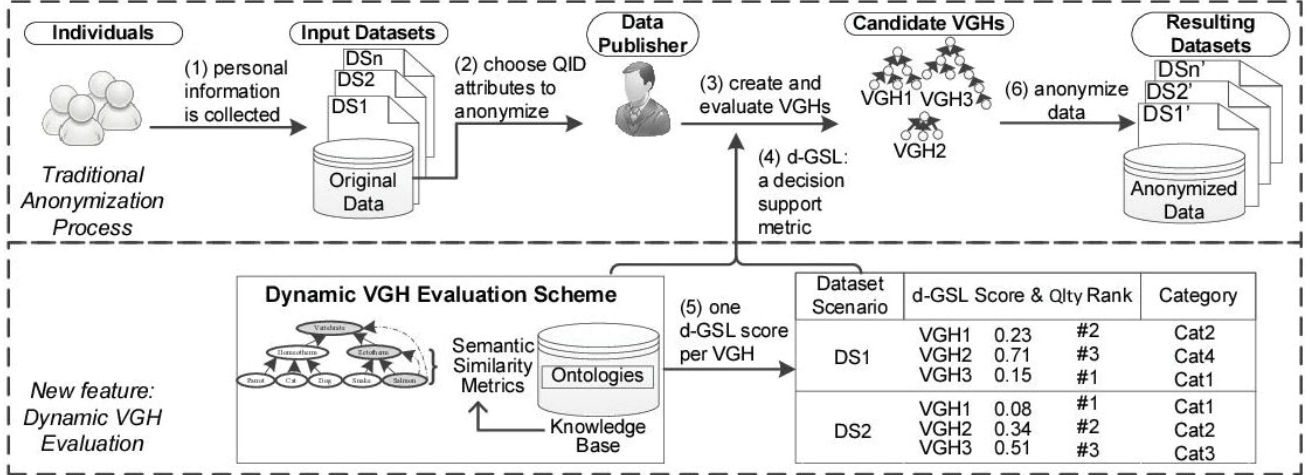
Individuals

(1) personal information is collected

Traditional Anonymization Process

Input Datasets

DSn
DS2
DS1

Original Data

(2) choose QID attributes to anonymize

Data Publisher

(3) create and evaluate VGHs

(4) d-GSL: a decision support metric

Candidate VGHs

VGH1 VGH3
VGH2

(6) anonymize data

Resulting Datasets

DSn'
DS2'
DS1'

Anonymized Data

Dynamic VGH Evaluation Scheme

Vertebrate
Homeotherm
Ectotherm
Parrot Cat Dog Snake Salmon

Semantic Similarity Metrics

Ontologies

Knowledge Base

(5) one d-GSL score per VGH

New feature: Dynamic VGH Evaluation

| Dataset Scenario | d-GSL Score & Qlty Rank | | | Category |
|---|---|---|---|---|
| DS1 | VGH1 | 0.23 | #2 | Cat2 |
| | VGH2 | 0.71 | #3 | Cat4 |
| | VGH3 | 0.15 | #1 | Cat1 |
| DS2 | VGH1 | 0.08 | #1 | Cat1 |
| | VGH2 | 0.34 | #2 | Cat2 |
| | VGH3 | 0.51 | #3 | Cat3 |